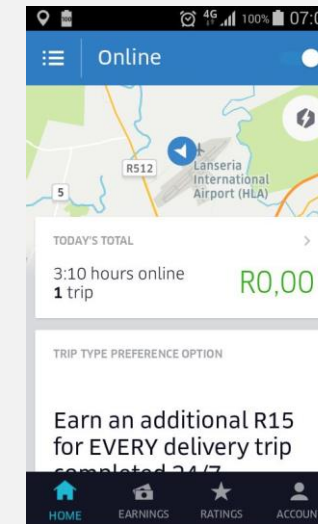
4G 100% 07:0

Online

R512

5

Lanseria International Airport (HLA)

TODAY'S TOTAL

3:10 hours online
1 trip

R0,00

TRIP TYPE PREFERENCE OPTION

Earn an additional R15 for EVERY delivery trip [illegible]

HOME EARNINGS RATINGS ACCOUN